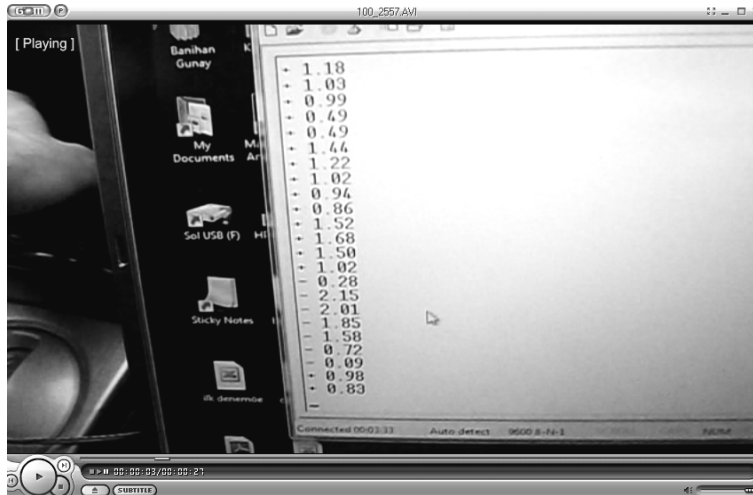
100_2557.AVI

[ Playing ]

Banihan Gunay

My Documents

Sol USB (F)

Sticky Notes

ilk denemde

+ 1.18
+ 1.03
+ 0.99
+ 0.49
+ 0.49
+ 1.44
+ 1.22
+ 1.02
+ 0.94
+ 0.86
+ 1.52
+ 1.68
+ 1.50
+ 1.02
- 0.28
- 2.15
- 2.01
- 1.85
- 1.58
- 0.72
- 0.09
+ 0.98
+ 0.83
-

Connected 00:03:33 Auto detect 9600 8-N-1 NUM

00:00:03/00:00:27

SUBTITLE